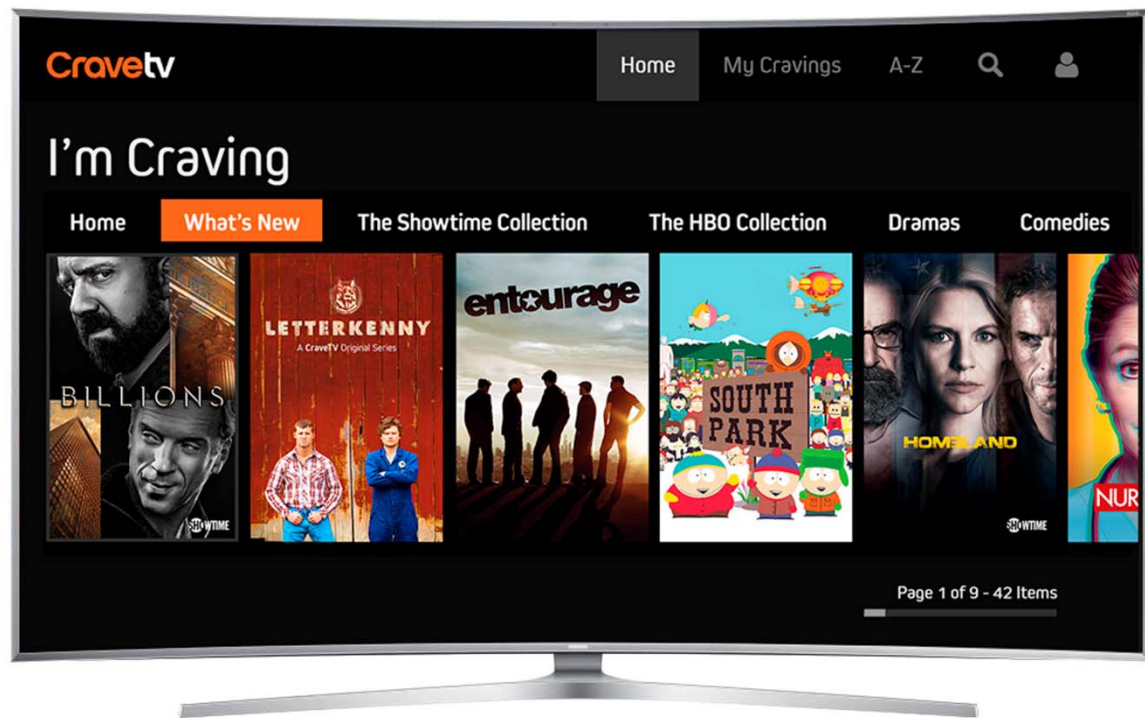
Cravetv

Home My Cravings A-Z

I'm Craving

Home What's New The Showtime Collection The HBO Collection Dramas Comedies

BILLIONS
SHOWTIME

LETTERKENNY
A CraveTV Original Series

entourage

SOUTH PARK

HOMELAND
SHOWTIME

NUR

Page 1 of 9 - 42 Items